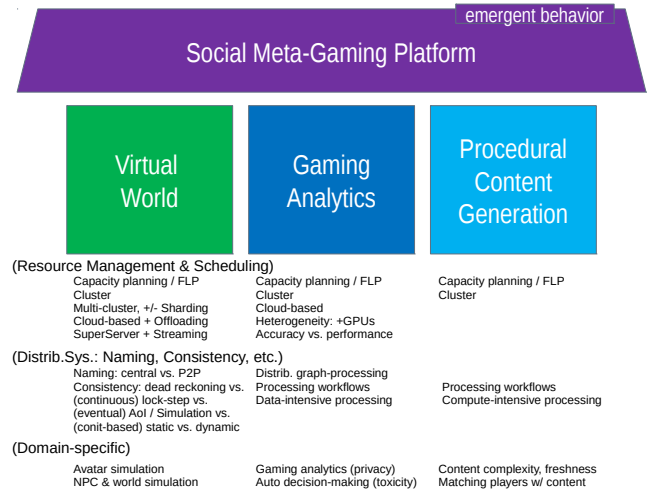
emergent behavior

Social Meta-Gaming Platform

Virtual World

Gaming Analytics

Procedural Content Generation

(Resource Management & Scheduling)

Capacity planning / FLP
Cluster
Multi-cluster, +/- Sharding
Cloud-based + Offloading
SuperServer + Streaming

Capacity planning / FLP
Cluster
Cloud-based
Heterogeneity: +GPUs
Accuracy vs. performance

Capacity planning / FLP
Cluster

(Distrib.Sys.: Naming, Consistency, etc.)

Naming: central vs. P2P
Consistency: dead reckoning vs. (continuous) lock-step vs. (eventual) AoI / Simulation vs. (conit-based) static vs. dynamic

Distrib. graph-processing
Processing workflows
Data-intensive processing

Processing workflows
Compute-intensive processing

(Domain-specific)

Avatar simulation
NPC & world simulation

Gaming analytics (privacy)
Auto decision-making (toxicity)

Content complexity, freshness
Matching players w/ content